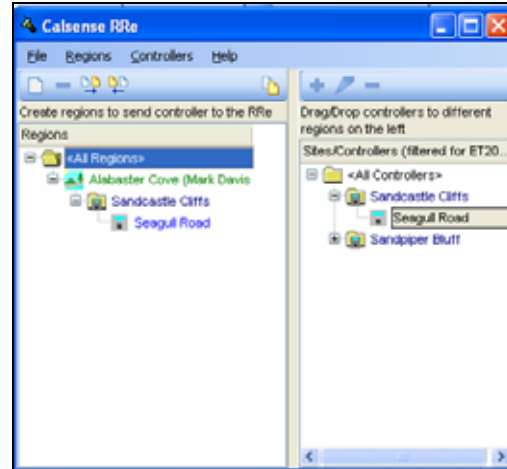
Calsense RRe

File Regions Controllers Help

Create regions to send controller to the RRe

Regions

<All Regions>

Alabaster Cove (Mark Davis

Sandcastle Cliffs

Seagull Road

Drag/Drop controllers to different regions on the left

Sites/Controllers (filtered for ET20...

<All Controllers>

Sandcastle Cliffs

Seagull Road

Sandpiper Bluff